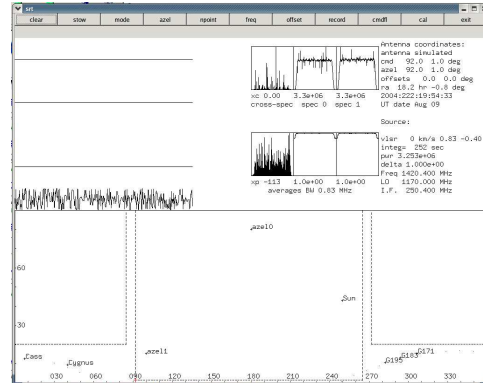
srt

clear stow mode azel npoint freq offset record cmdfl cal exit

Antenna coordinates:
antenna simulated
cmd 92.0 1.0 deg
azel 92.0 1.0 deg
offsets 0.0 0.0 deg
ra 18.2 hr -0.8 deg
2004:222:19:54:33
UT date Aug 09

xc 0.00 3.3e+06 3.3e+06
cross-spec spec 0 spec 1

Source:

vlsr 0 km/s 0.83 -0.40
integ= 252 sec
pwr 3.253e+06
delta 1.000e+00
Freq 1420.400 MHz
LO 1170.000 MHz
I.F. 250.400 MHz

xp -113 1.0e+00 1.0e+00
averages BW 0.83 MHz

azel0

60

Sun

30

azel1

Cass

Cygnus

G195

G183

G171

030 060 090 120 150 180 210 240 270 300 330